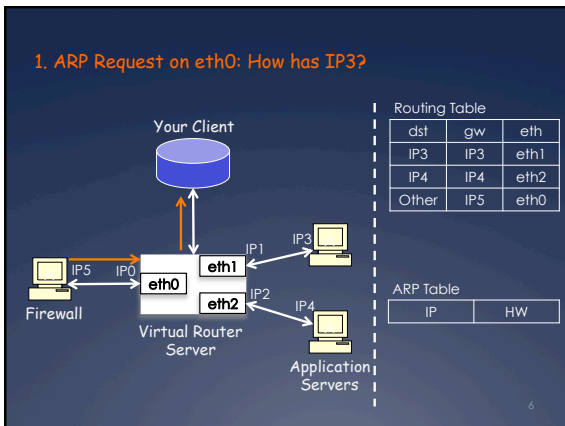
1. ARP Request on eth0: How has IP3?

Your Client

IP5
IP0
eth0
eth1
eth2
IP1
IP2
IP3
IP4
Firewall
Virtual Router Server
Application Servers

Routing Table

| dst | gw | eth |
|---|---|---|
| IP3 | IP3 | eth1 |
| IP4 | IP4 | eth2 |
| Other | IP5 | eth0 |

ARP Table

| IP | HW |
|---|---|

6